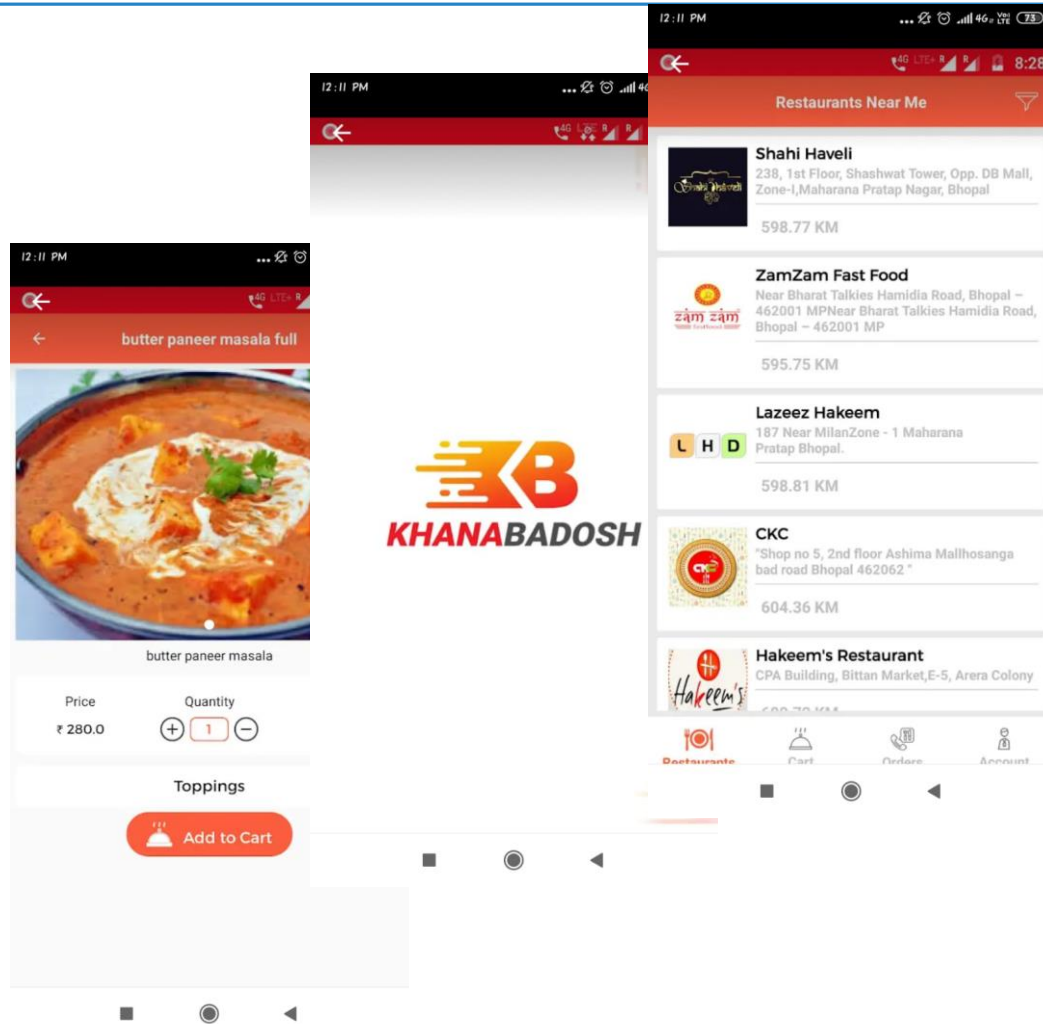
12:11 PM

butter paneer masala full

butter paneer masala

Price
₹ 280.0

Quantity
1

Toppings

Add to Cart

12:11 PM

KHANABADOSH

12:11 PM

8:28

Restaurants Near Me

Shahi Haveli
238, 1st Floor, Shashwat Tower, Opp. DB Mall, Zone-I,Maharana Pratap Nagar, Bhopal
598.77 KM

ZamZam Fast Food
Near Bharat Talkies Hamidia Road, Bhopal – 462001 MPNear Bharat Talkies Hamidia Road, Bhopal – 462001 MP
595.75 KM

Lazeez Hakeem
187 Near MilanZone - 1 Maharana Pratap Bhopal.
598.81 KM

CKC
"Shop no 5, 2nd floor Ashima Mallhosanga bad road Bhopal 462062 "
604.36 KM

Hakeem's Restaurant
CPA Building, Bittan Market,E-5, Arera Colony
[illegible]

Restaurants
Cart
Orders
Account